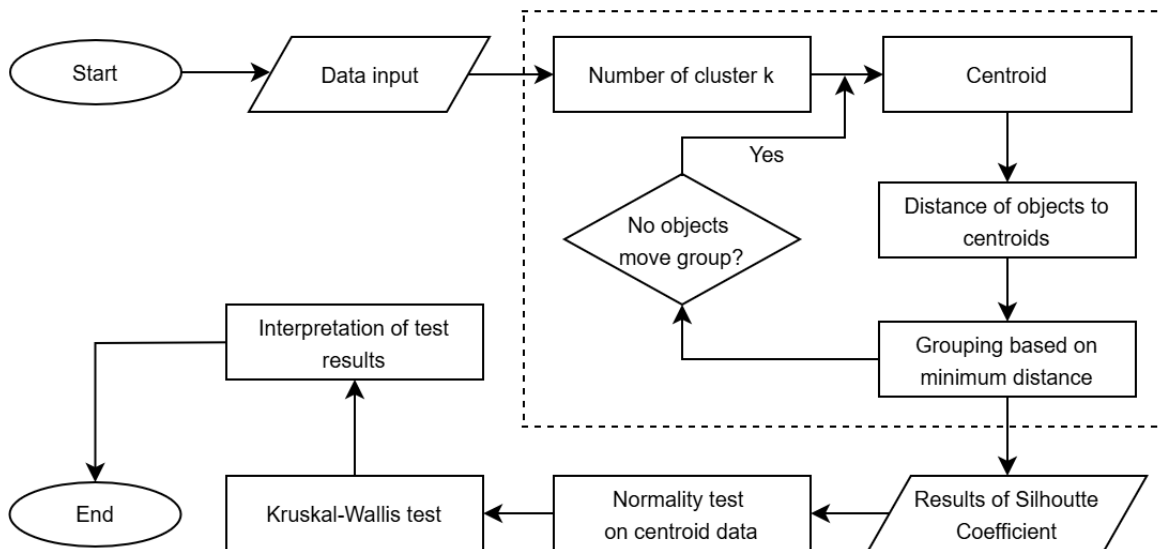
Start

Data input

Number of cluster k

Centroid

Yes

No objects move group?

Distance of objects to centroids

Grouping based on minimum distance

Interpretation of test results

End

Kruskal-Wallis test

Normality test on centroid data

Results of Silhoutte Coefficient